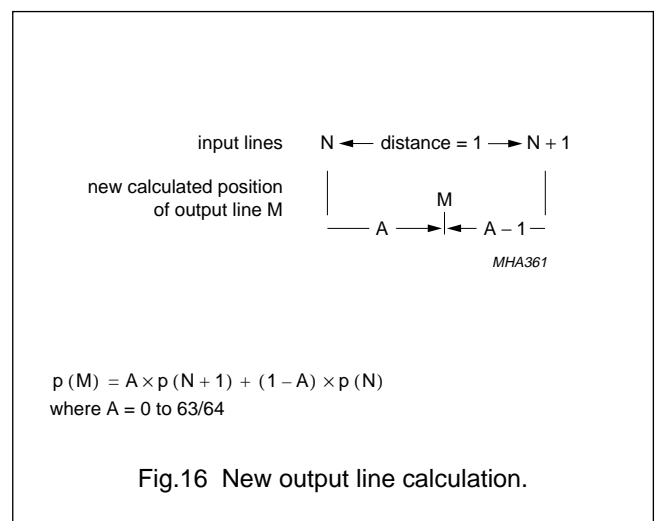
input lines N ← distance = 1 → N + 1

new calculated position of output line M

M

A → ← A – 1

MHA361

$p(M) = A \times p(N+1) + (1-A) \times p(N)$
where A = 0 to 63/64

Fig.16 New output line calculation.